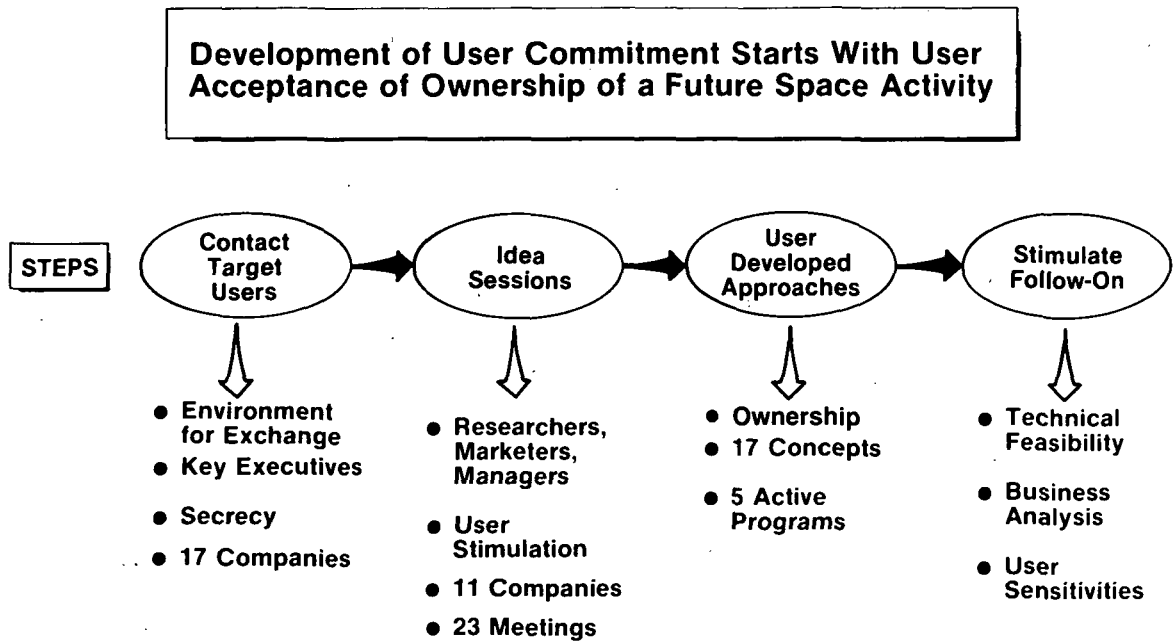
Development of User Commitment Starts With User Acceptance of Ownership of a Future Space Activity

STEPS

Contact Target Users

Idea Sessions

User Developed Approaches

Stimulate Follow-On

• Environment for Exchange
• Key Executives
• Secrecy
• 17 Companies

• Researchers, Marketers, Managers
• User Stimulation
• 11 Companies
• 23 Meetings

• Ownership
• 17 Concepts
• 5 Active Programs

• Technical Feasibility
• Business Analysis
• User Sensitivities